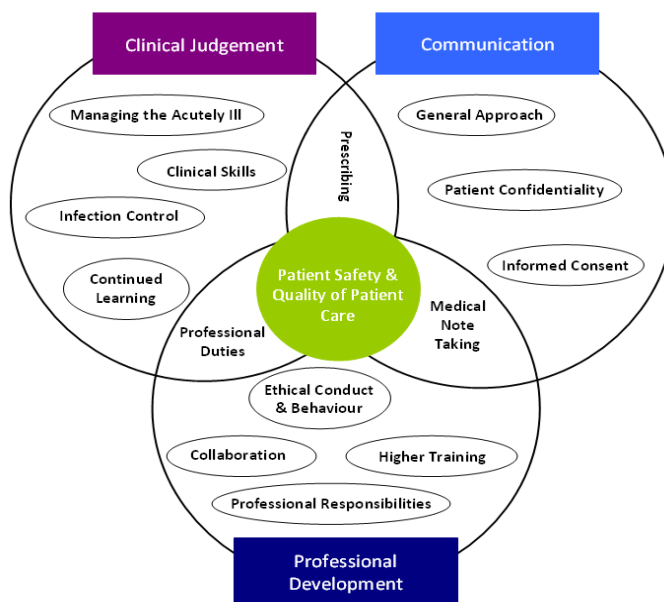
Clinical Judgement

Communication

Managing the Acutely Ill

Clinical Skills

Infection Control

Continued Learning

Prescribing

General Approach

Patient Confidentiality

Informed Consent

Patient Safety & Quality of Patient Care

Professional Duties

Medical Note Taking

Ethical Conduct & Behaviour

Collaboration

Higher Training

Professional Responsibilities

Professional Development